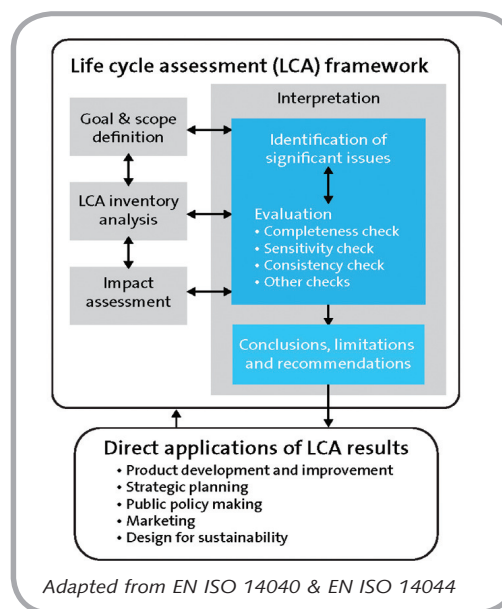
Life cycle assessment (LCA) framework

Goal & scope definition

LCA inventory analysis

Impact assessment

Interpretation

Identification of significant issues

Evaluation
• Completeness check
• Sensitivity check
• Consistency check
• Other checks

Conclusions, limitations and recommendations

Direct applications of LCA results
• Product development and improvement
• Strategic planning
• Public policy making
• Marketing
• Design for sustainability

Adapted from EN ISO 14040 & EN ISO 14044